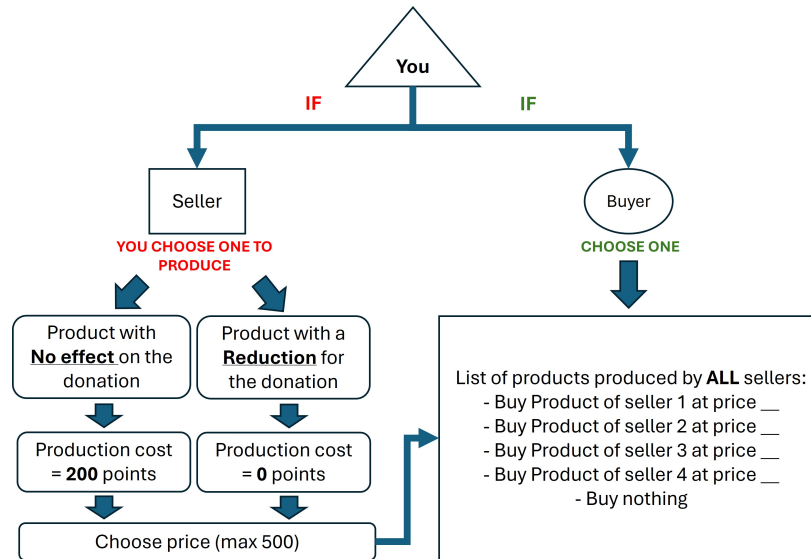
You

IF

IF

Seller

YOU CHOOSE ONE TO PRODUCE

Buyer

CHOOSE ONE

Product with **No effect** on the donation

Product with a **Reduction** for the donation

Production cost = **200** points

Production cost = **0** points

Choose price (max 500)

List of products produced by **ALL** sellers:
- Buy Product of seller 1 at price __
- Buy Product of seller 2 at price __
- Buy Product of seller 3 at price __
- Buy Product of seller 4 at price __
- Buy nothing